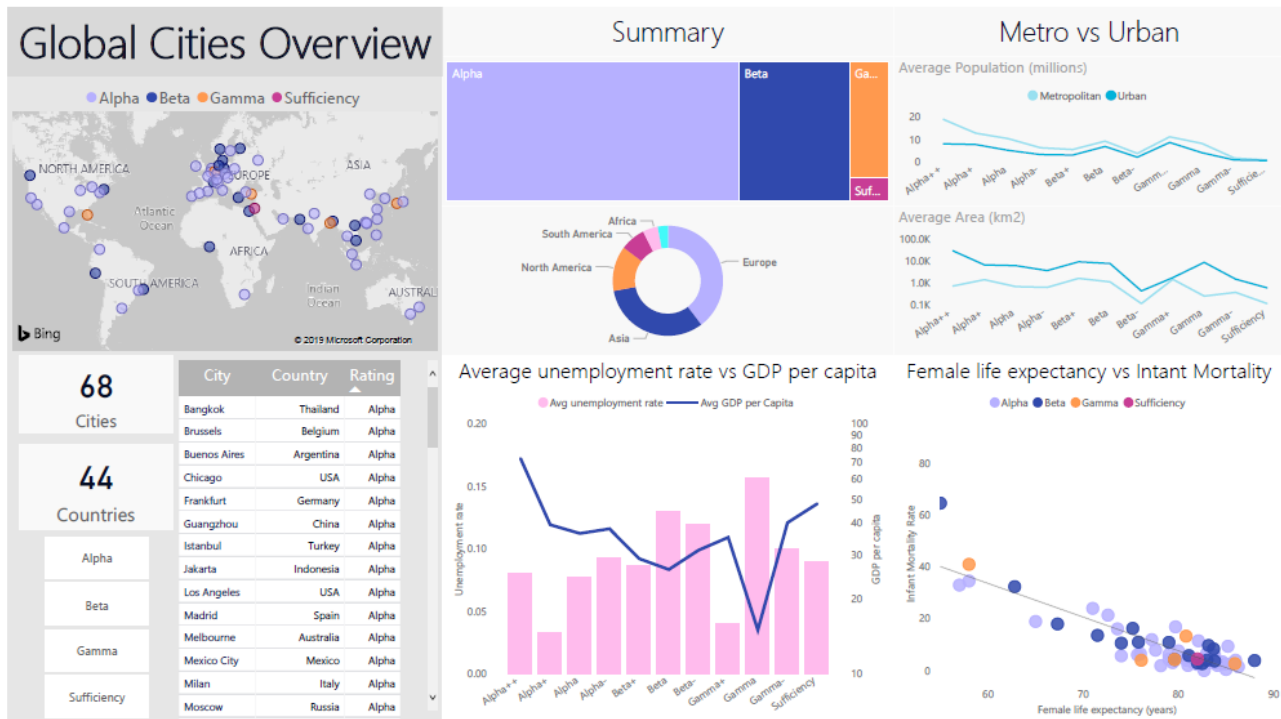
Global Cities Overview

Alpha Beta Gamma Sufficiency

NORTH AMERICA
EUROPE
ASIA
Atlantic Ocean
AFRICA
SOUTH AMERICA
Indian Ocean
AUSTRAL
Bing
© 2019 Microsoft Corporation

Summary

Alpha
Beta
Ga...
Suf...

Africa
South America
North America
Europe
Asia

Metro vs Urban

Average Population (millions)

Metropolitan Urban

20
10
0

Alpha++ Alpha+ Alpha Alpha- Beta+ Beta Beta- Gamm... Gamma Gamma- Sufficie...

Average Area (km2)

100.0K
10.0K
1.0K
0.1K

Alpha++ Alpha+ Alpha Alpha- Beta+ Beta Beta- Gamma+ Gamma Gamma- Sufficiency

68
Cities

44
Countries

Alpha
Beta
Gamma
Sufficiency

| City | Country | Rating |
|---|---|---|
| Bangkok | Thailand | Alpha |
| Brussels | Belgium | Alpha |
| Buenos Aires | Argentina | Alpha |
| Chicago | USA | Alpha |
| Frankfurt | Germany | Alpha |
| Guangzhou | China | Alpha |
| Istanbul | Turkey | Alpha |
| Jakarta | Indonesia | Alpha |
| Los Angeles | USA | Alpha |
| Madrid | Spain | Alpha |
| Melbourne | Australia | Alpha |
| Mexico City | Mexico | Alpha |
| Milan | Italy | Alpha |
| Moscow | Russia | Alpha |

Average unemployment rate vs GDP per capita

Avg unemployment rate Avg GDP per Capita

0.20
0.15
0.10
0.05
0.00
Unemployment rate

100
90
80
70
60
50
40
30
20
10
GDP per capita

Alpha++ Alpha+ Alpha Alpha- Beta+ Beta Beta- Gamma+ Gamma Gamma- Sufficiency

Female life expectancy vs Intant Mortality

Alpha Beta Gamma Sufficiency

80
60
40
20
0
Infant Mortality Rate

60 70 80 90
Female life expectancy (years)